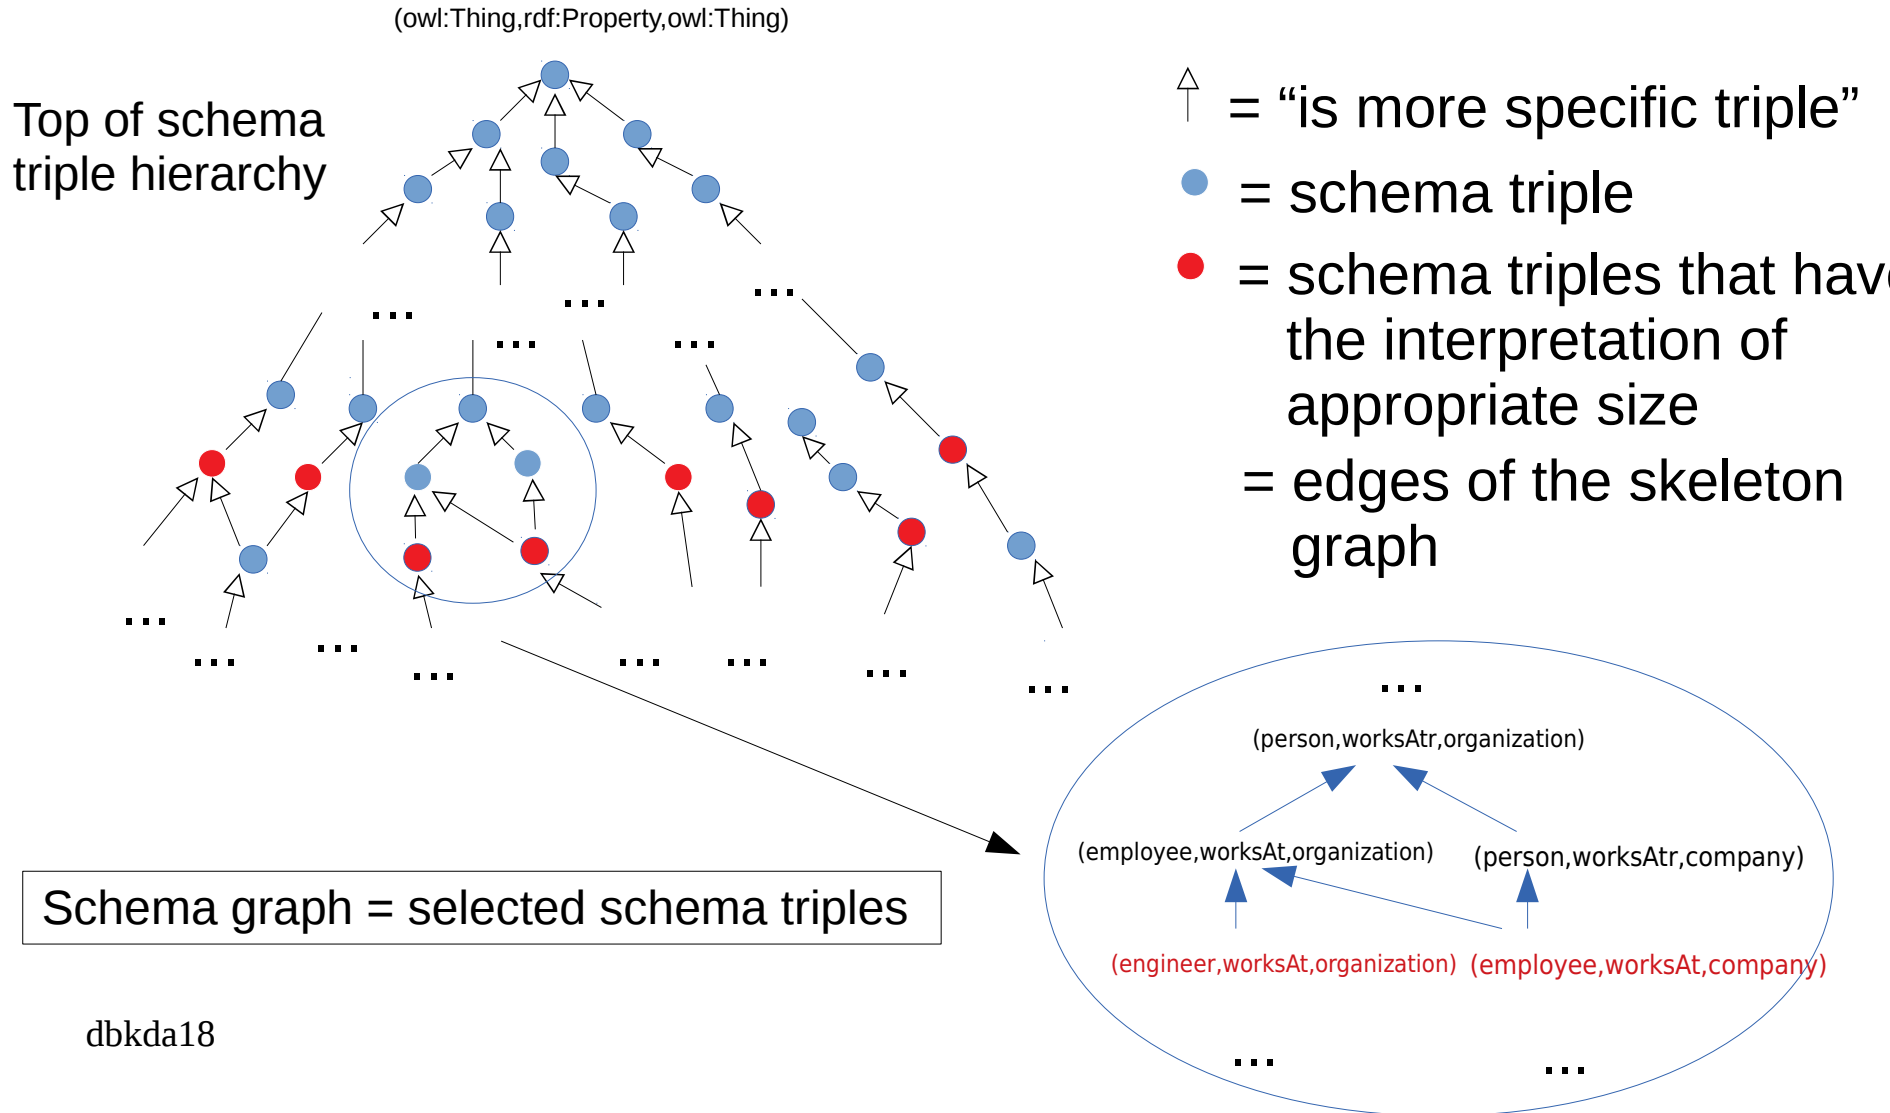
(owl:Thing,rdf:Property,owl:Thing)

Top of schema triple hierarchy

= “is more specific triple”

= schema triple

= schema triples that hav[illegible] the interpretation of appropriate size

= edges of the skeleton graph

...

...

...

...

...

...

...

...

...

...

...

...

...

...

(person,worksAtr,organization)

(employee,worksAt,organization)

(person,worksAtr,company)

(engineer,worksAt,organization)

(employee,worksAt,company)

...

...

Schema graph = selected schema triples

dbkda18